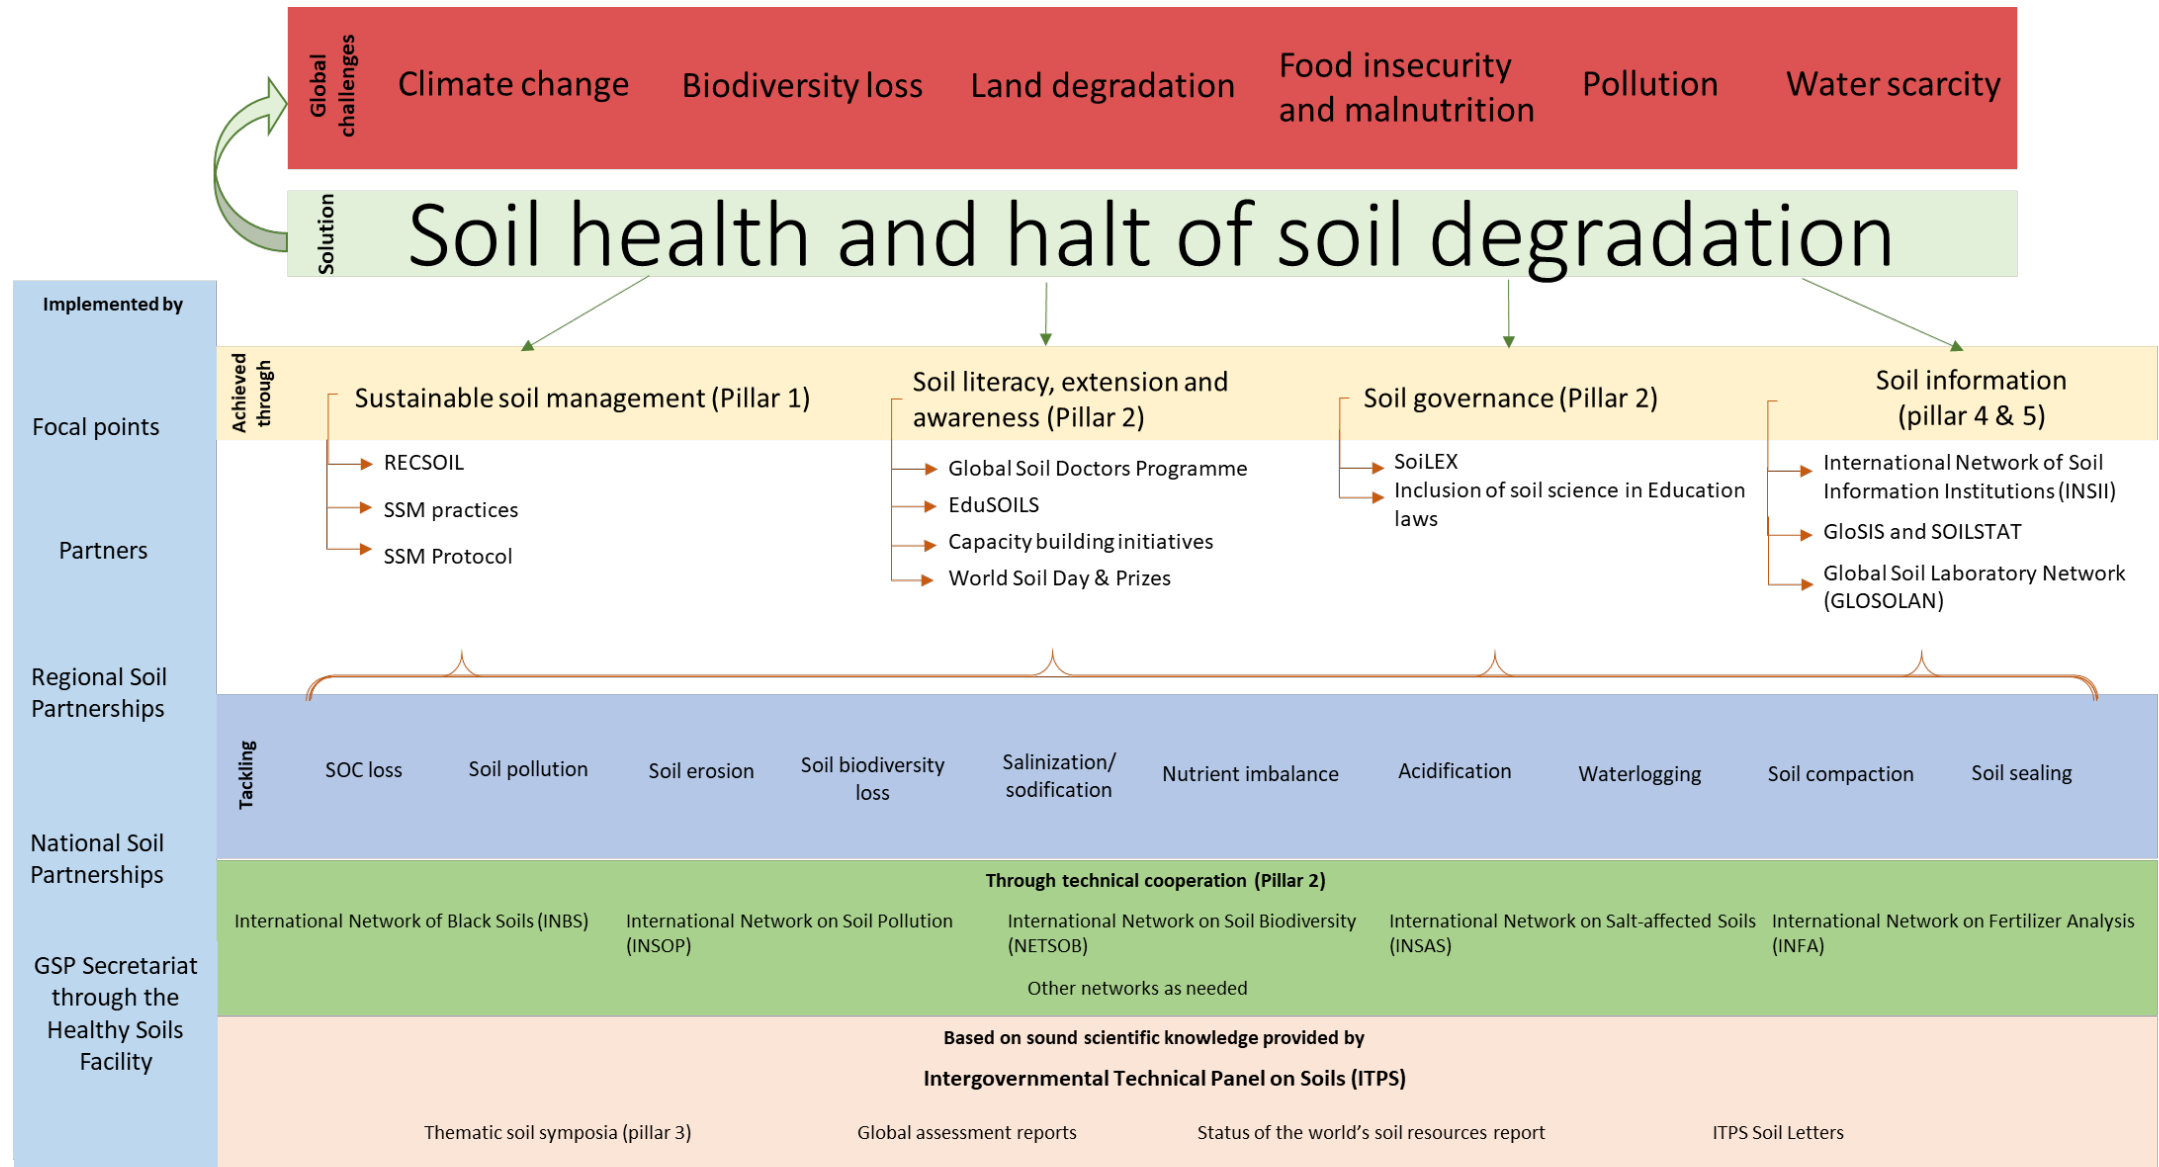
Global challenges

Climate change

Biodiversity loss

Land degradation

Food insecurity and malnutrition

Pollution

Water scarcity

Solution

Soil health and halt of soil degradation

Implemented by

Focal points

Partners

Regional Soil Partnerships

National Soil Partnerships

GSP Secretariat through the Healthy Soils Facility

Achieved through

Sustainable soil management (Pillar 1)

RECSOIL

SSM practices

SSM Protocol

Soil literacy, extension and awareness (Pillar 2)

Global Soil Doctors Programme

EduSOILS

Capacity building initiatives

World Soil Day & Prizes

Soil governance (Pillar 2)

SoiLEX

Inclusion of soil science in Education laws

Soil information (pillar 4 & 5)

International Network of Soil Information Institutions (INSII)

GloSIS and SOILSTAT

Global Soil Laboratory Network (GLOSOLAN)

Tackling

SOC loss

Soil pollution

Soil erosion

Soil biodiversity loss

Salinization/ sodification

Nutrient imbalance

Acidification

Waterlogging

Soil compaction

Soil sealing

Through technical cooperation (Pillar 2)

International Network of Black Soils (INBS)

International Network on Soil Pollution (INSOP)

International Network on Soil Biodiversity (NETSOB)

International Network on Salt-affected Soils (INSAS)

International Network on Fertilizer Analysis (INFA)

Other networks as needed

Based on sound scientific knowledge provided by

Intergovernmental Technical Panel on Soils (ITPS)

Thematic soil symposia (pillar 3)

Global assessment reports

Status of the world's soil resources report

ITPS Soil Letters